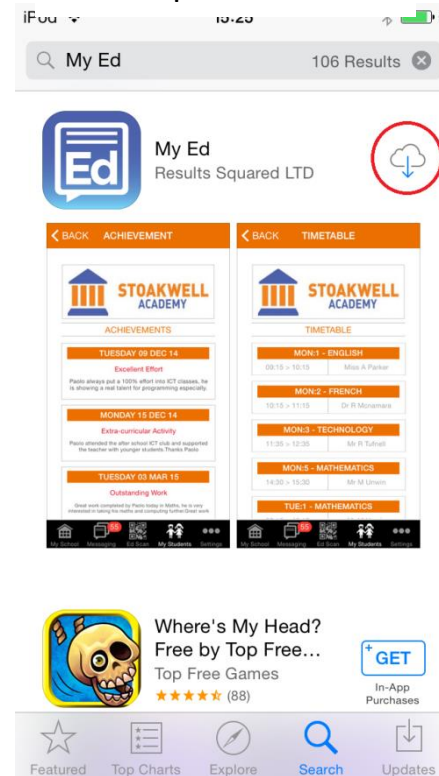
iPod 15:25

My Ed

106 Results

Ed

My Ed

Results Squared LTD

BACK ACHIEVEMENT

STOAKWELL ACADEMY

ACHIEVEMENTS

TUESDAY 09 DEC 14

Excellent Effort

Paolo always put a 100% effort into ICT classes, he is showing a real talent for programming especially.

MONDAY 15 DEC 14

Extra-curricular Activity

Paolo attended the after school ICT club and supported the teacher with younger students.Thanks Paolo

TUESDAY 03 MAR 15

Outstanding Work

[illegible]

My School Messaging Ed Scan My Students Settings

BACK TIMETABLE

STOAKWELL ACADEMY

TIMETABLE

MON:1 - ENGLISH

09:15 > 10:15 Miss A Parker

MON:2 - FRENCH

10:15 > 11:15 Dr R Mcnamare

MON:3 - TECHNOLOGY

11:35 > 12:35 Mr R Tufnell

MON:5 - MATHEMATICS

14:30 > 15:30 Mr M Unwin

TUE:1 - MATHEMATICS

My School Messaging Ed Scan My Students Settings

Where's My Head? Free by Top Free...

Top Free Games

★★★★☆ (88)

GET

In-App Purchases

Featured Top Charts Explore Search Updates